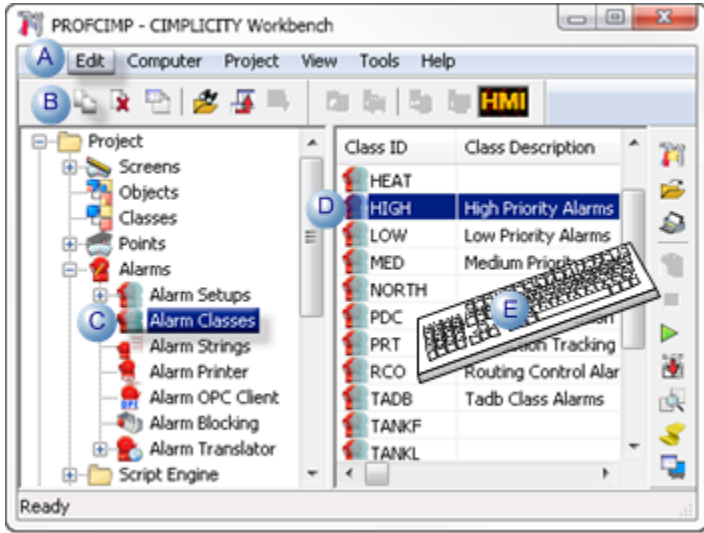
PROFCIMP - CIMPLICITY Workbench

A Edit Computer Project View Tools Help

B

HMI

Project
Screens
Objects
Classes
Points
Alarms
Alarm Setups
C Alarm Classes
Alarm Strings
Alarm Printer
Alarm OPC Client
Alarm Blocking
Alarm Translator
Script Engine

| Class ID | Class Description |
|---|---|
| HEAT | |
| HIGH | High Priority Alarms |
| LOW | Low Priority Alarms |
| MED | Medium Priorit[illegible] |
| NORTH | |
| PDC | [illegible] |
| PRT | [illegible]tion Tracking |
| RCO | Routing Control Alar |
| TADB | Tadb Class Alarms |
| TANKF | |
| TANKL | |

D

E

Ready